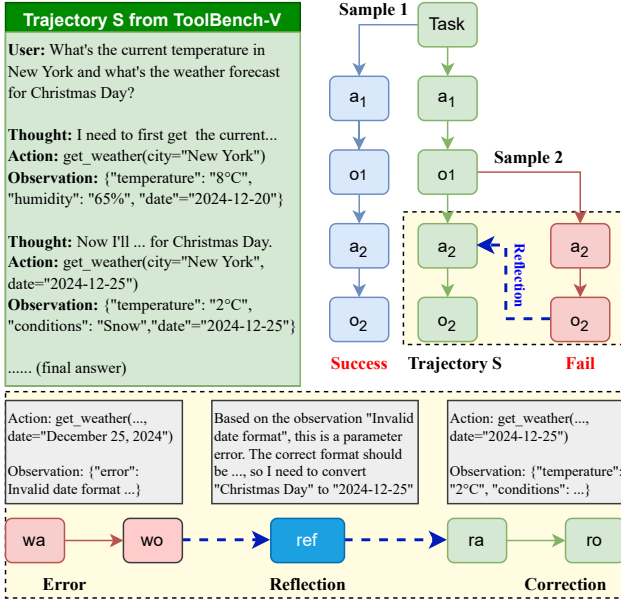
Trajectory S from ToolBench-V

User: What's the current temperature in New York and what's the weather forecast for Christmas Day?

Thought: I need to first get the current...
Action: get_weather(city="New York")
Observation: {"temperature": "8°C", "humidity": "65%", "date"="2024-12-20"}

Thought: Now I'll ... for Christmas Day.
Action: get_weather(city="New York", date="2024-12-25")
Observation: {"temperature": "2°C", "conditions": "Snow","date"="2024-12-25"}

...... (final answer)

Sample 1

Task

$a_1$

$a_1$

o1

o1

Sample 2

$a_2$

$a_2$

$a_2$

Reflection

$o_2$

$o_2$

$o_2$

Success

Trajectory S

Fail

Action: get_weather(..., date="December 25, 2024")

Observation: {"error": Invalid date format ...}

Based on the observation "Invalid date format", this is a parameter error. The correct format should be ..., so I need to convert "Christmas Day" to "2024-12-25"

Action: get_weather(..., date="2024-12-25")

Observation: {"temperature": "2°C", "conditions": ...}

wa

wo

ref

ra

ro

Error

Reflection

Correction